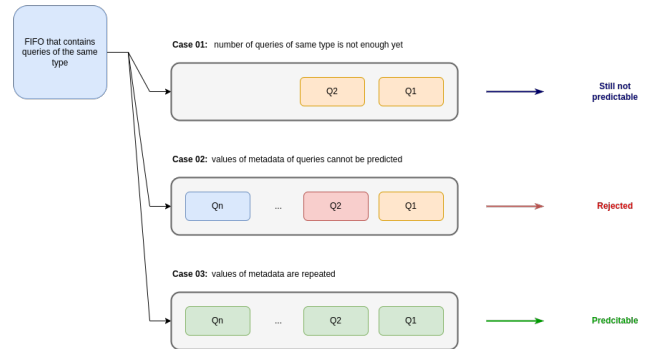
FIFO that contains queries of the same type

Case 01: number of queries of same type is not enough yet

Q2

Q1

Still not predictable

Case 02: values of metadata of queries cannot be predicted

Qn

...

Q2

Q1

Rejected

Case 03: values of metadata are repeated

Qn

...

Q2

Q1

Predcitable